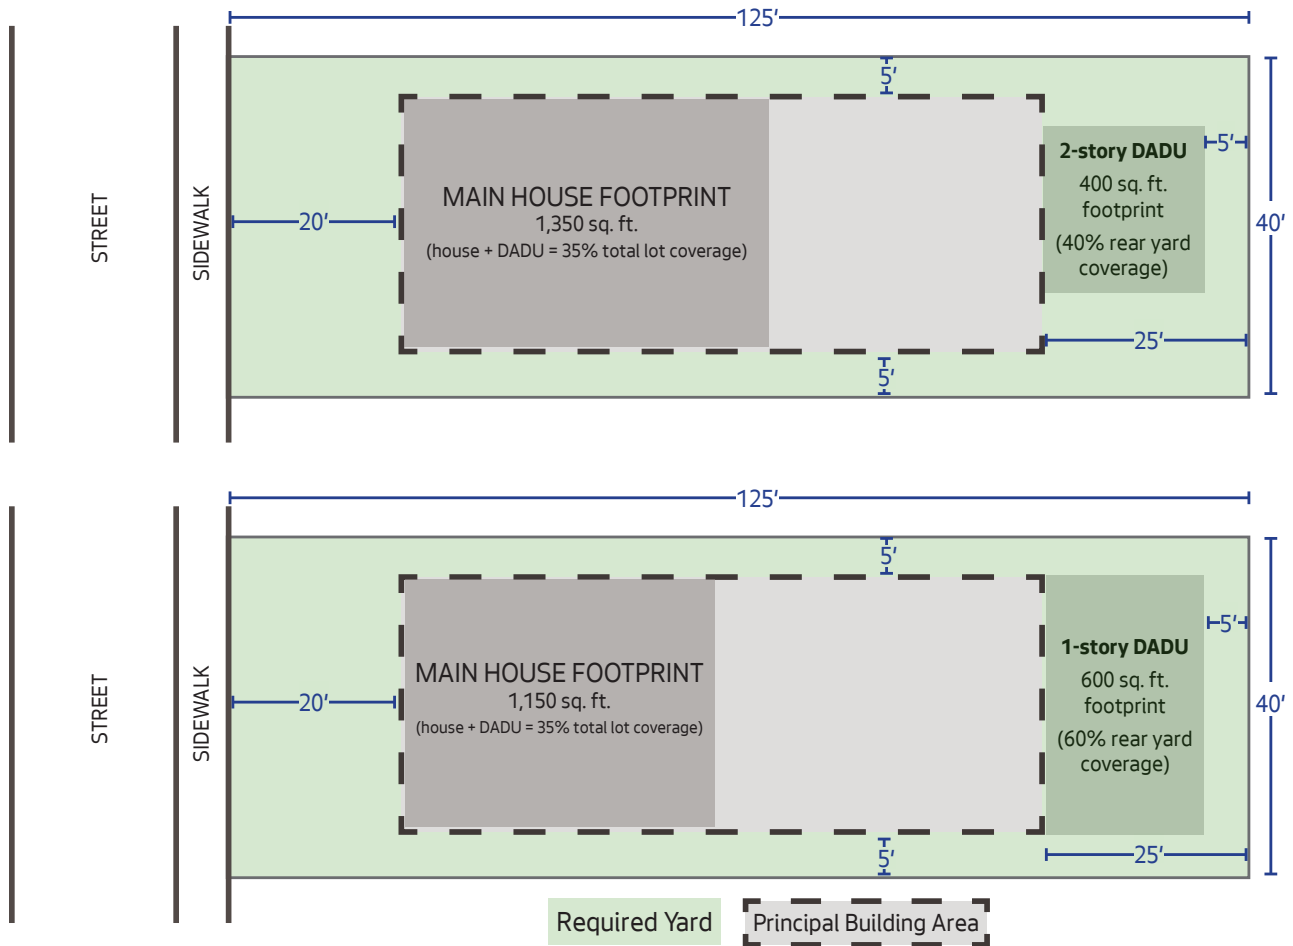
125′

STREET

SIDEWALK

5′

20′

MAIN HOUSE FOOTPRINT
1,350 sq. ft.
(house + DADU = 35% total lot coverage)

2-story DADU
400 sq. ft.
footprint
(40% rear yard coverage)

5′

40′

25′

5′

125′

STREET

SIDEWALK

5′

20′

MAIN HOUSE FOOTPRINT
1,150 sq. ft.
(house + DADU = 35% total lot coverage)

1-story DADU
600 sq. ft.
footprint
(60% rear yard coverage)

5′

40′

25′

5′

Required Yard

Principal Building Area